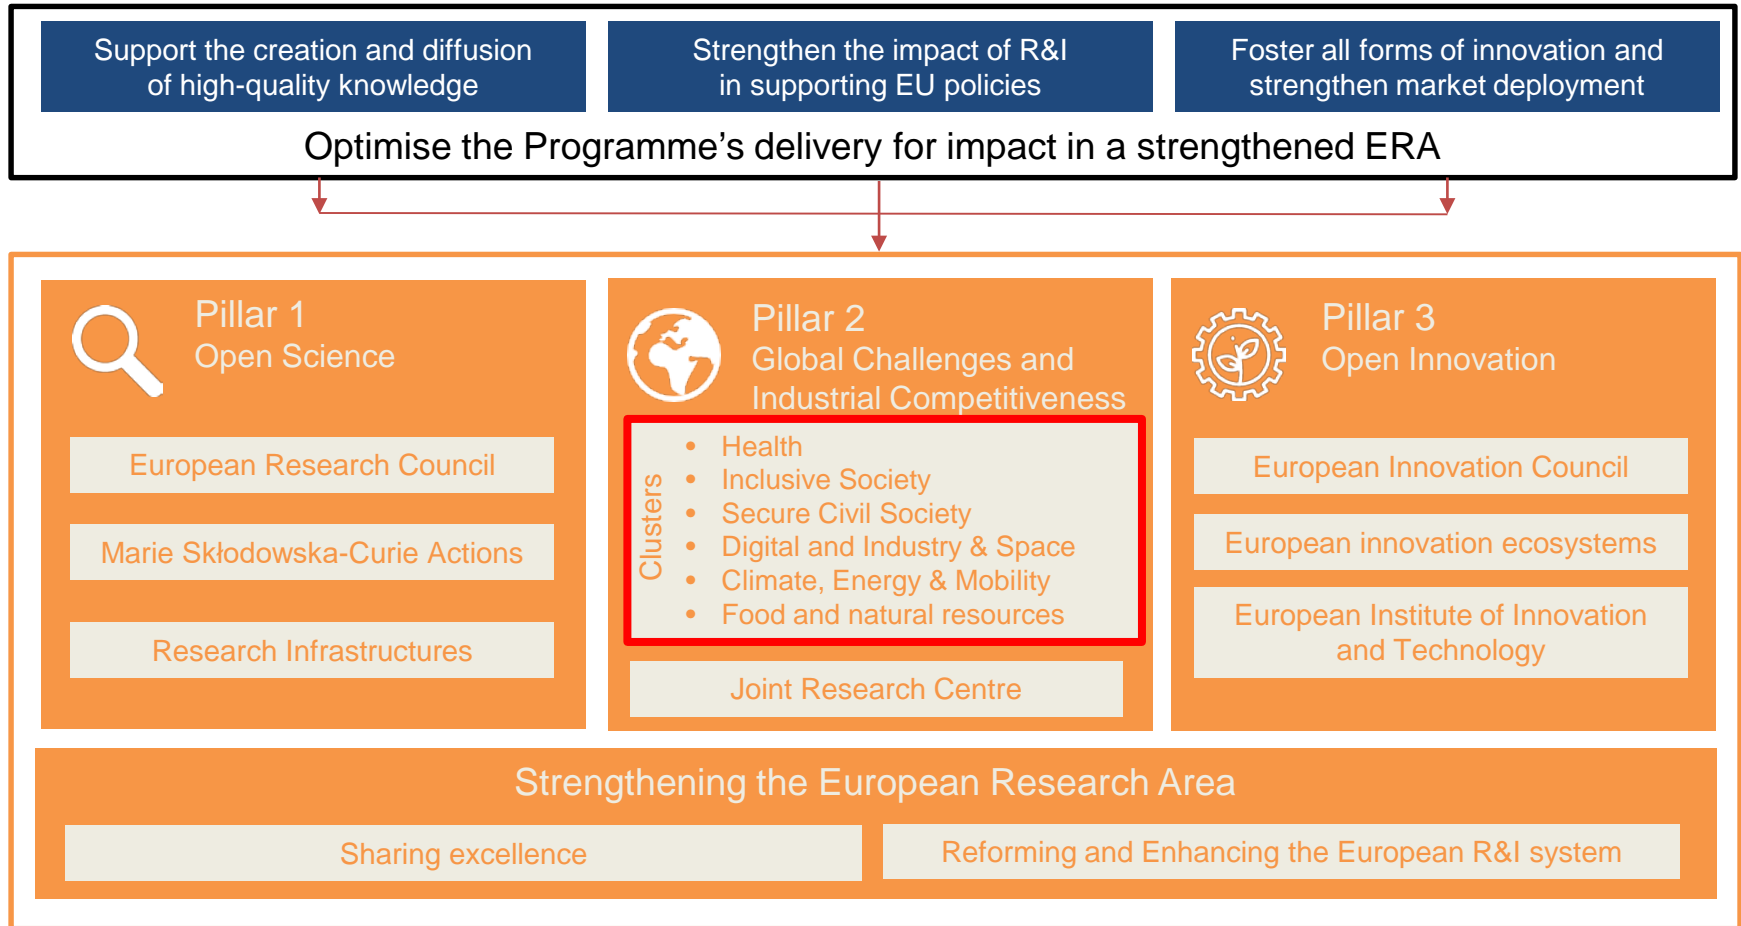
Support the creation and diffusion of high-quality knowledge

Strengthen the impact of R&I in supporting EU policies

Foster all forms of innovation and strengthen market deployment

Optimise the Programme’s delivery for impact in a strengthened ERA

Pillar 1
Open Science

European Research Council

Marie Skłodowska-Curie Actions

Research Infrastructures

Pillar 2
Global Challenges and Industrial Competitiveness

Clusters

- Health
- Inclusive Society
- Secure Civil Society
- Digital and Industry & Space
- Climate, Energy & Mobility
- Food and natural resources

Joint Research Centre

Pillar 3
Open Innovation

European Innovation Council

European innovation ecosystems

European Institute of Innovation and Technology

Strengthening the European Research Area

Sharing excellence

Reforming and Enhancing the European R&I system